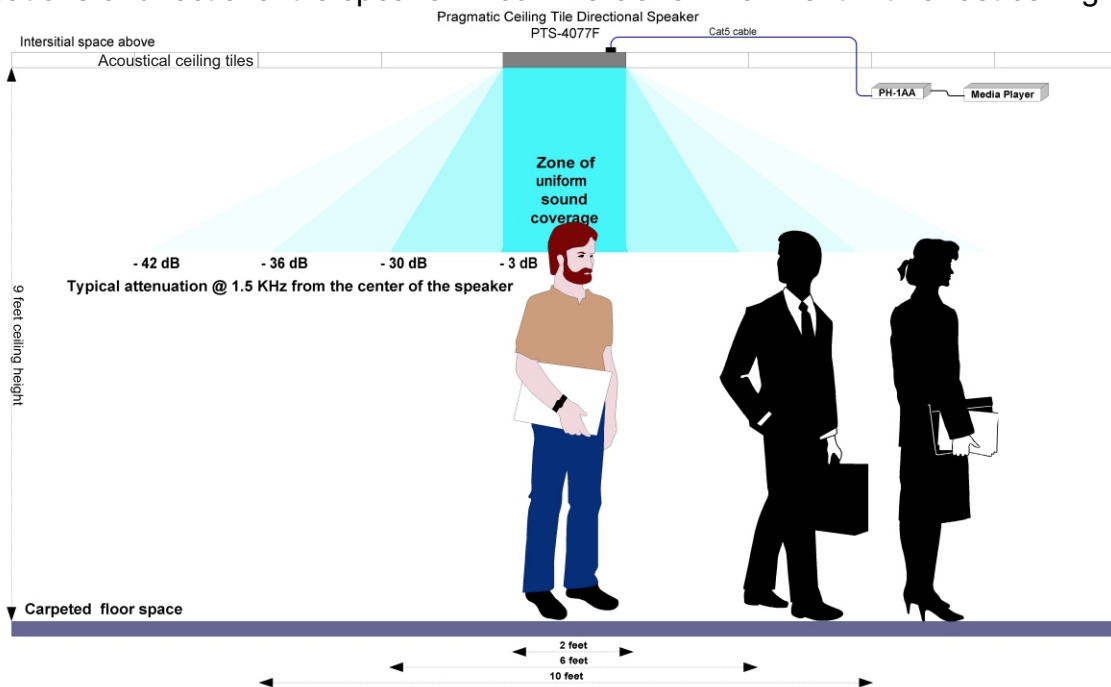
Pragmatic Ceiling Tile Directional Speaker
PTS-4077F

Intersitial space above

Cat5 cable

Acoustical ceiling tiles

PH-1AA

Media Player

Zone of uniform sound coverage

- 42 dB

- 36 dB

- 30 dB

- 3 dB

Typical attenuation @ 1.5 KHz from the center of the speaker

9 feet ceiling height

Carpeted floor space

2 feet

6 feet

10 feet